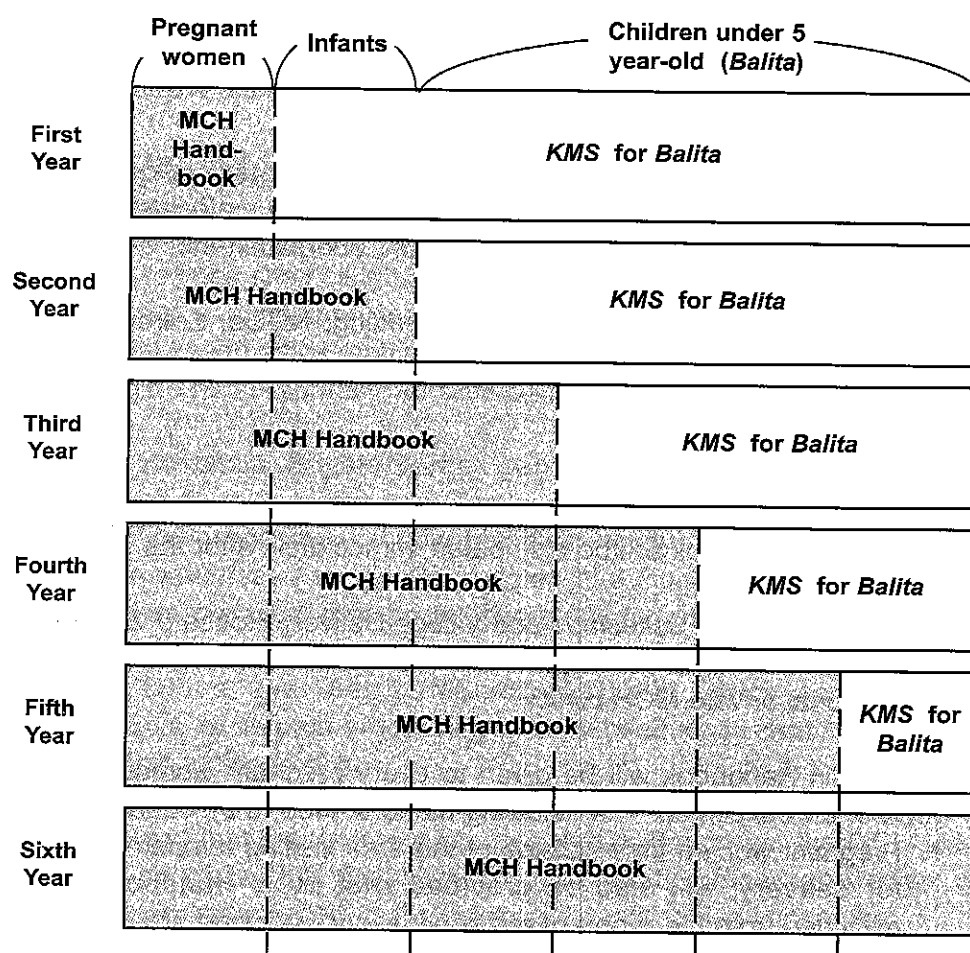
Pregnant women

Infants

Children under 5 year-old (*Balita*)

First Year

MCH Handbook

*KMS* for *Balita*

Second Year

MCH Handbook

*KMS* for *Balita*

Third Year

MCH Handbook

*KMS* for *Balita*

Fourth Year

MCH Handbook

*KMS* for *Balita*

Fifth Year

MCH Handbook

*KMS* for *Balita*

Sixth Year

MCH Handbook